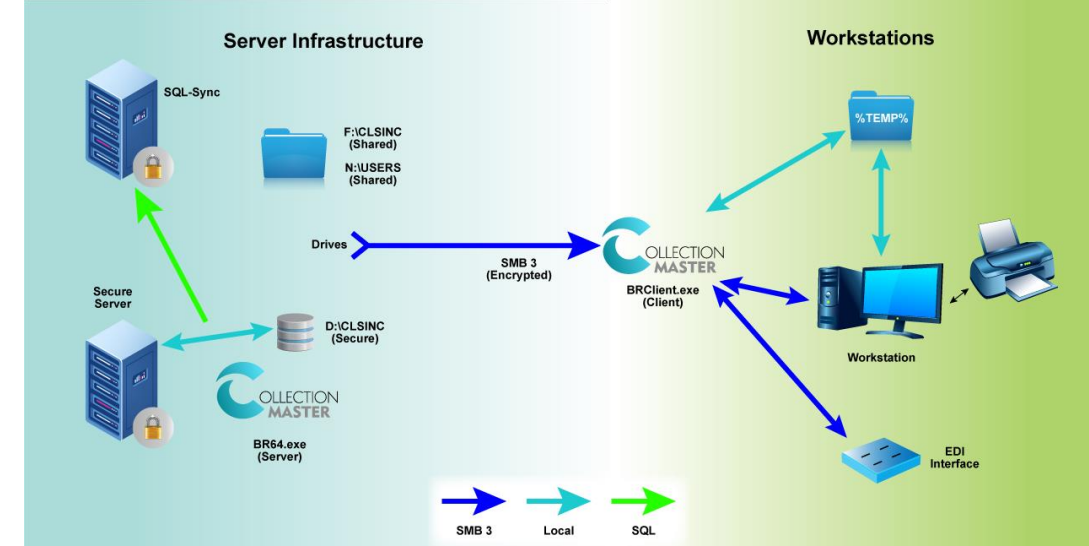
Server Infrastructure

Workstations

SQL-Sync

F:\CLSINC
(Shared)

N:\USERS
(Shared)

%TEMP%

Drives

SMB 3
(Encrypted)

COLLECTION
MASTER

BRClient.exe
(Client)

Secure
Server

D:\CLSINC
(Secure)

COLLECTION
MASTER

BR64.exe
(Server)

Workstation

EDI
Interface

SMB 3

Local

SQL